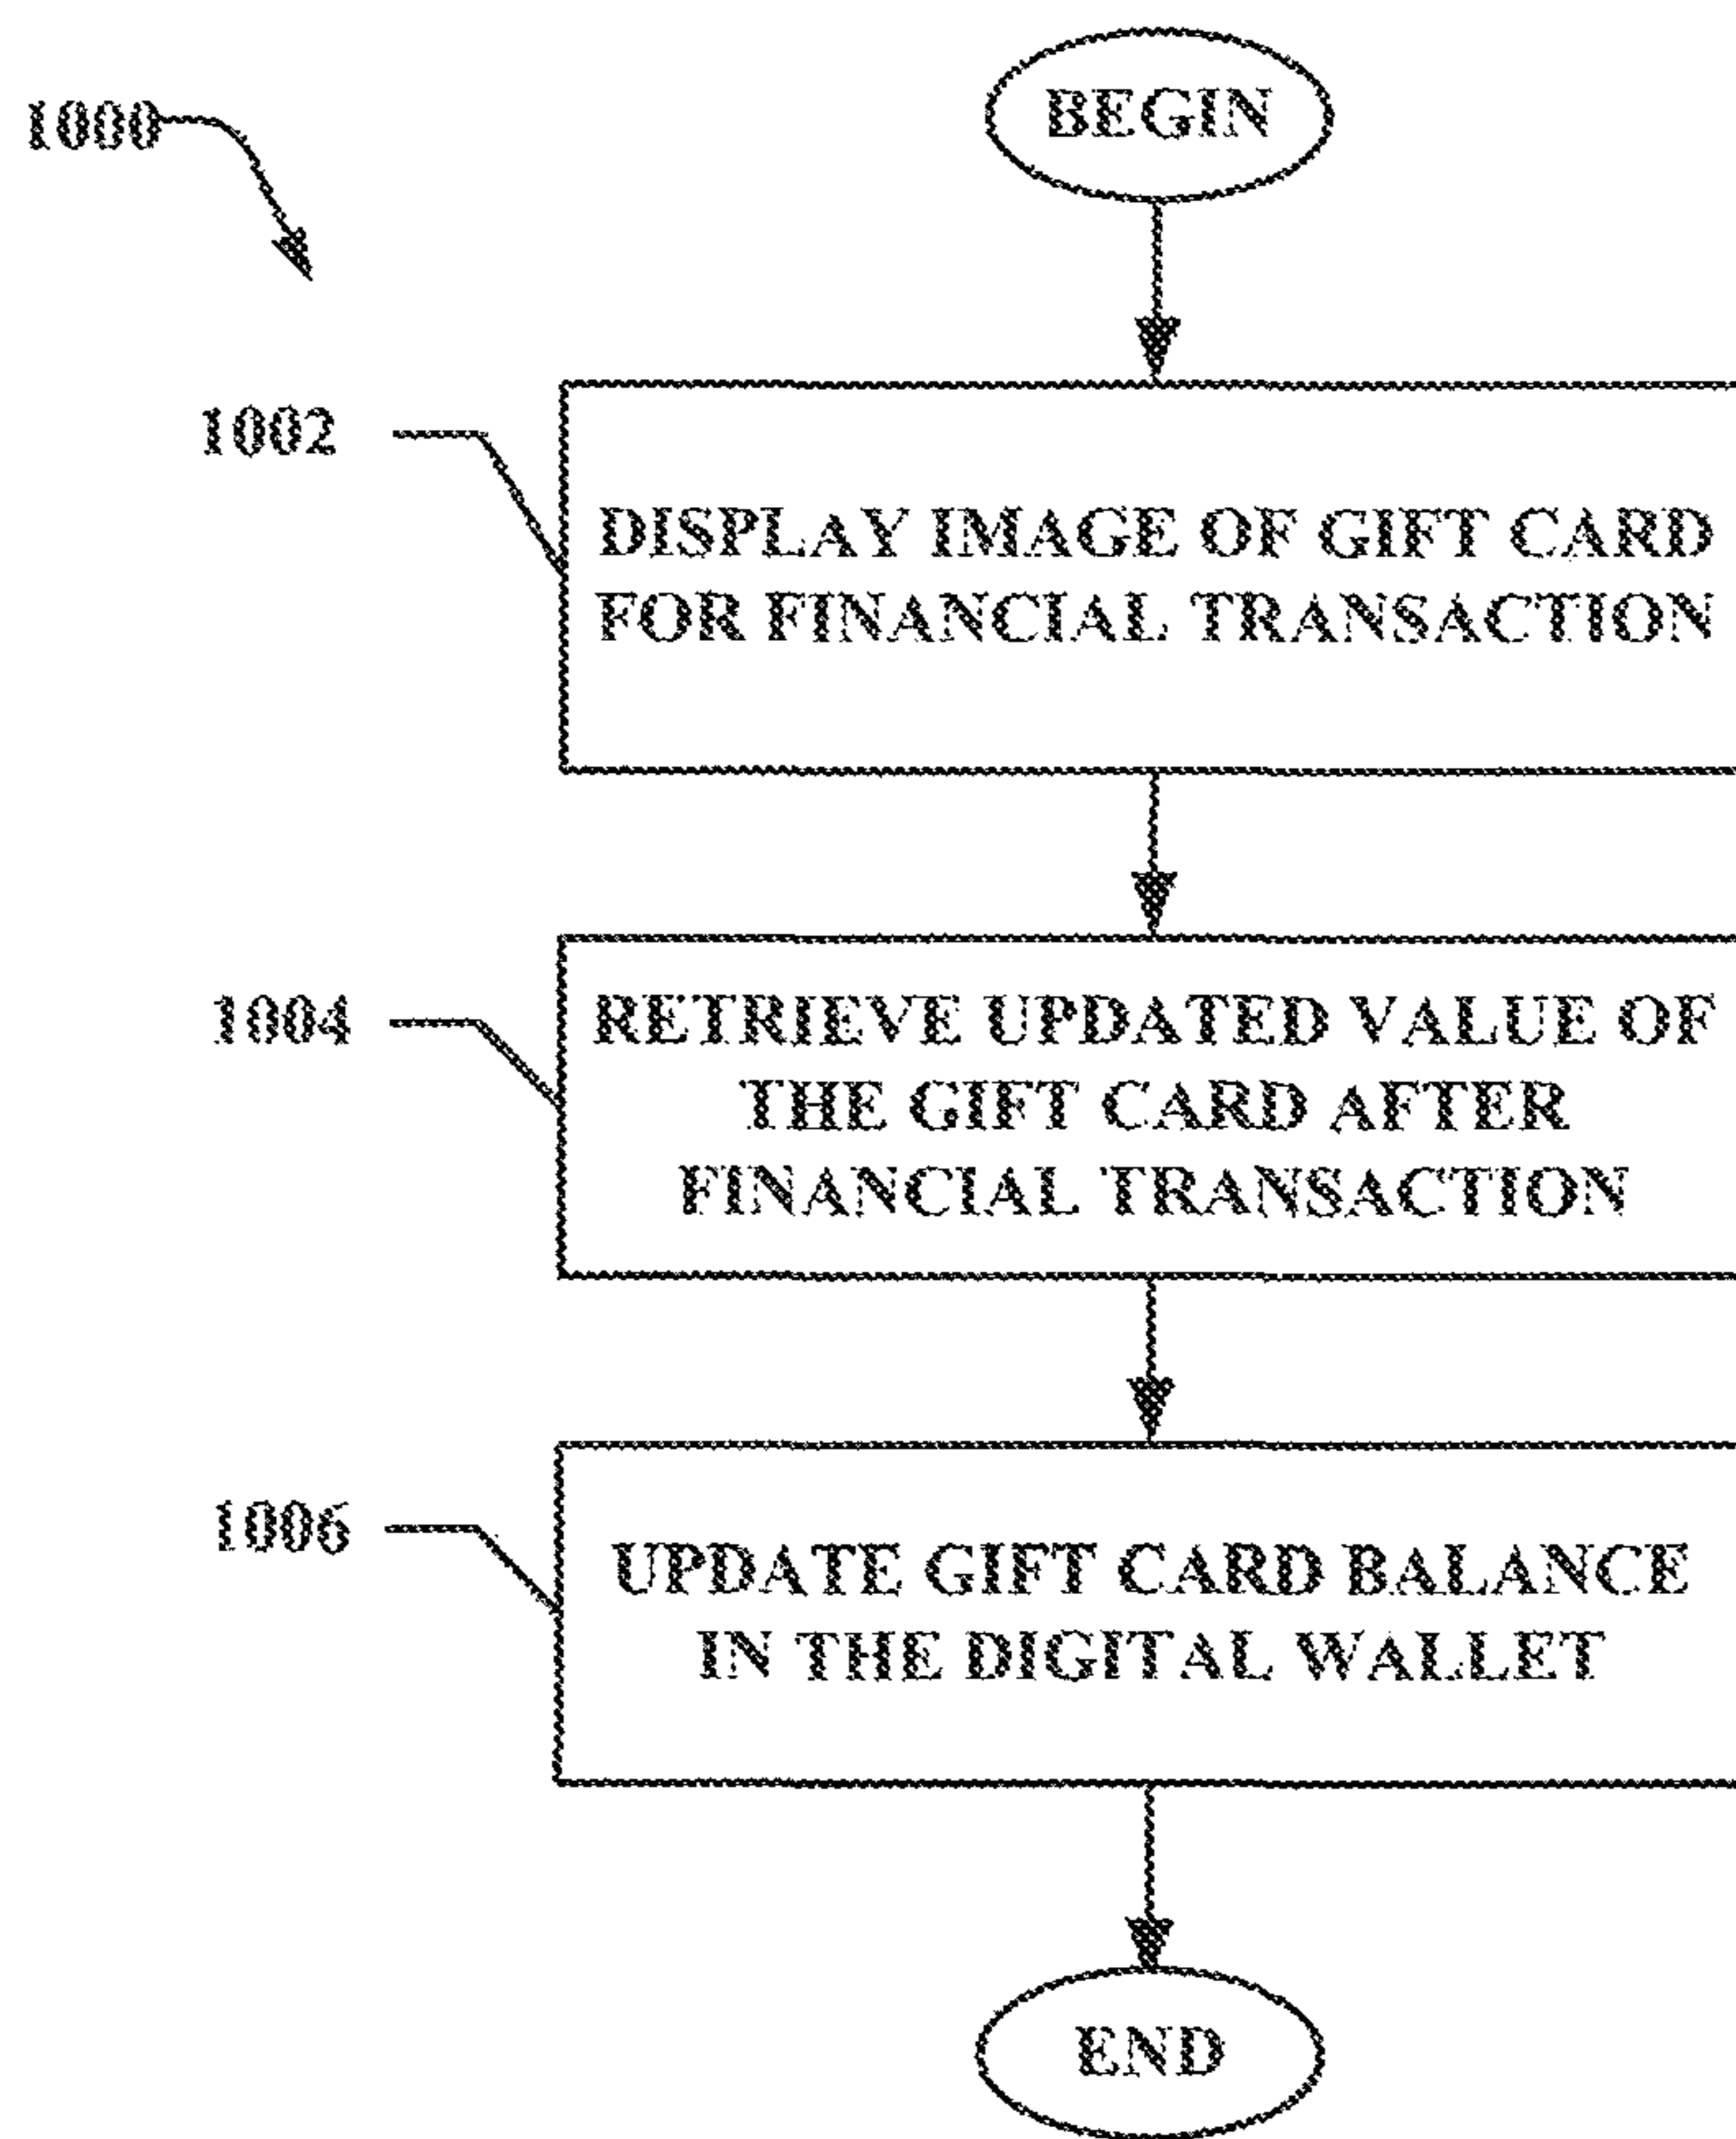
1000

BEGIN

1002

DISPLAY IMAGE OF GIFT CARD FOR FINANCIAL TRANSACTION

1004

RETRIEVE UPDATED VALUE OF THE GIFT CARD AFTER FINANCIAL TRANSACTION

1006

UPDATE GIFT CARD BALANCE IN THE DIGITAL WALLET

END